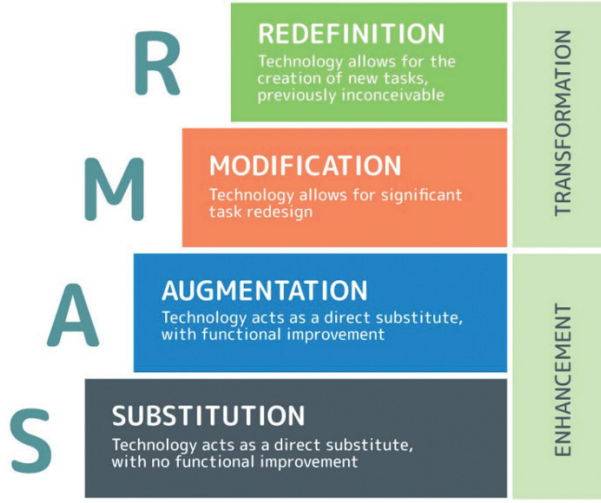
R

REDEFINITION
Technology allows for the creation of new tasks, previously inconceivable

M

MODIFICATION
Technology allows for significant task redesign

TRANSFORMATION

A

AUGMENTATION
Technology acts as a direct substitute, with functional improvement

S

SUBSTITUTION
Technology acts as a direct substitute, with no functional improvement

ENHANCEMENT